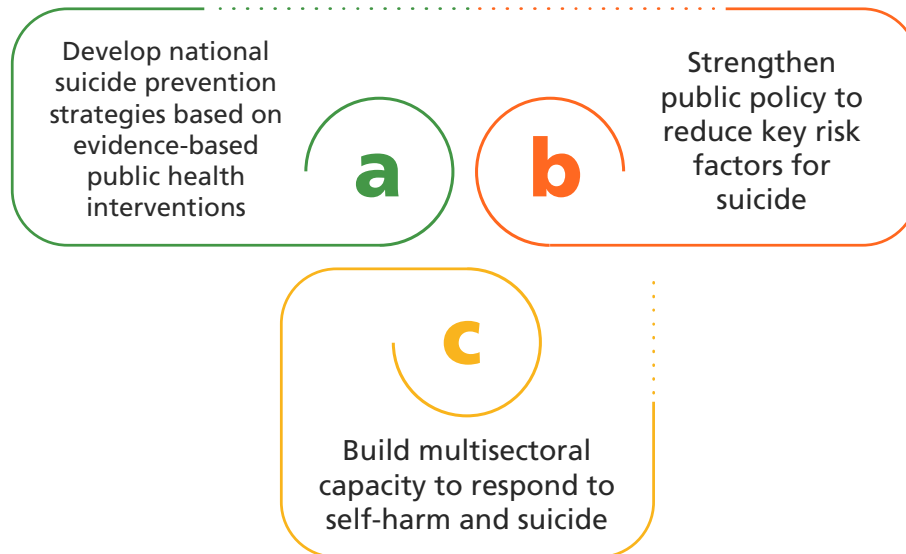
Develop national suicide prevention strategies based on evidence-based public health interventions

a

b

Strengthen public policy to reduce key risk factors for suicide

c

Build multisectoral capacity to respond to self-harm and suicide